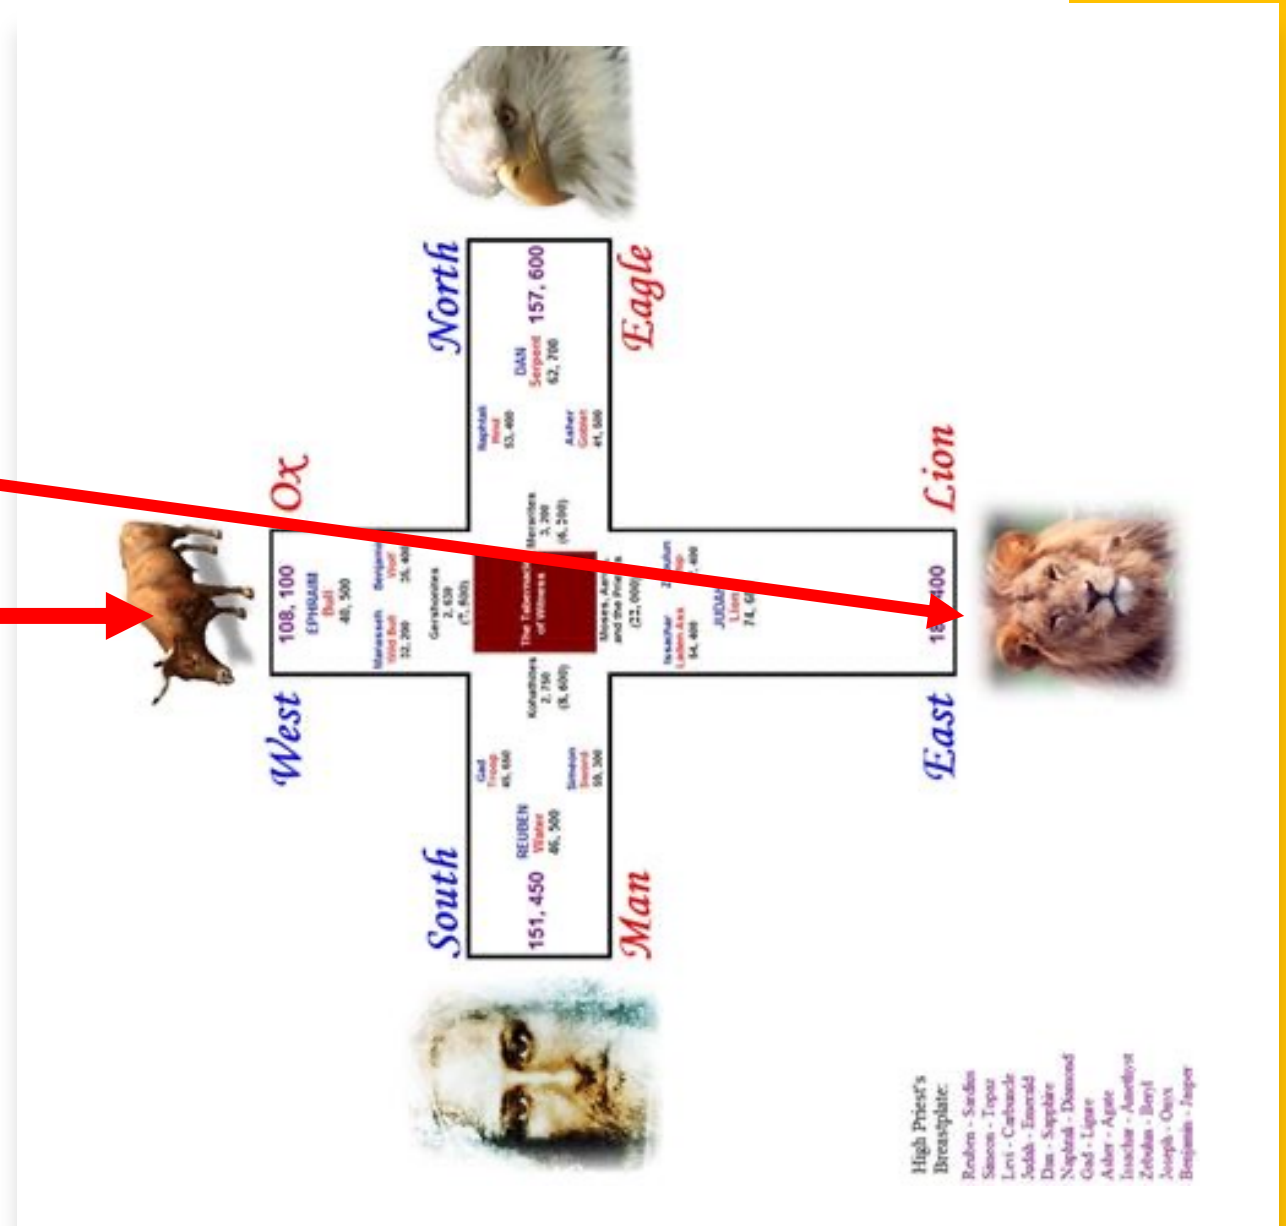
North
Eagle
Ox
Lion
West
East
South
Man

157, 600
DAN
Serpent
62, 700
Naphtali
Hind
53, 400
Asher
Goblet
41, 500

108, 100
EPHRAIM
Bull
40, 500
Manasseh
Wild Bull
32, 200
Benjamin
Wolf
35, 400
Gershonites
2, 630
(7, 500)

Merarites
3, 200
(6, 200)
The Tabernacle of Witness
Kohathites
2, 750
(8, 600)
Moses, Aaron and the Priests
(22, 000)

1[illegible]400
JUDAH
Lion
74, 6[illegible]
Issachar
Laden Ass
54, 400
Zebulun
Ship
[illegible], 400

151, 450
REUBEN
Water
46, 500
Gad
Troop
45, 650
Simeon
Sword
59, 300

High Priest's Breastplate:
Reuben - Sardius
Simeon - Topaz
Levi - Carbuncle
Judah - Emerald
Dan - Sapphire
Naphtali - Diamond
Gad - Ligure
Asher - Agate
Issachar - Amethyst
Zebulun - Beryl
Joseph - Onyx
Benjamin - Jasper